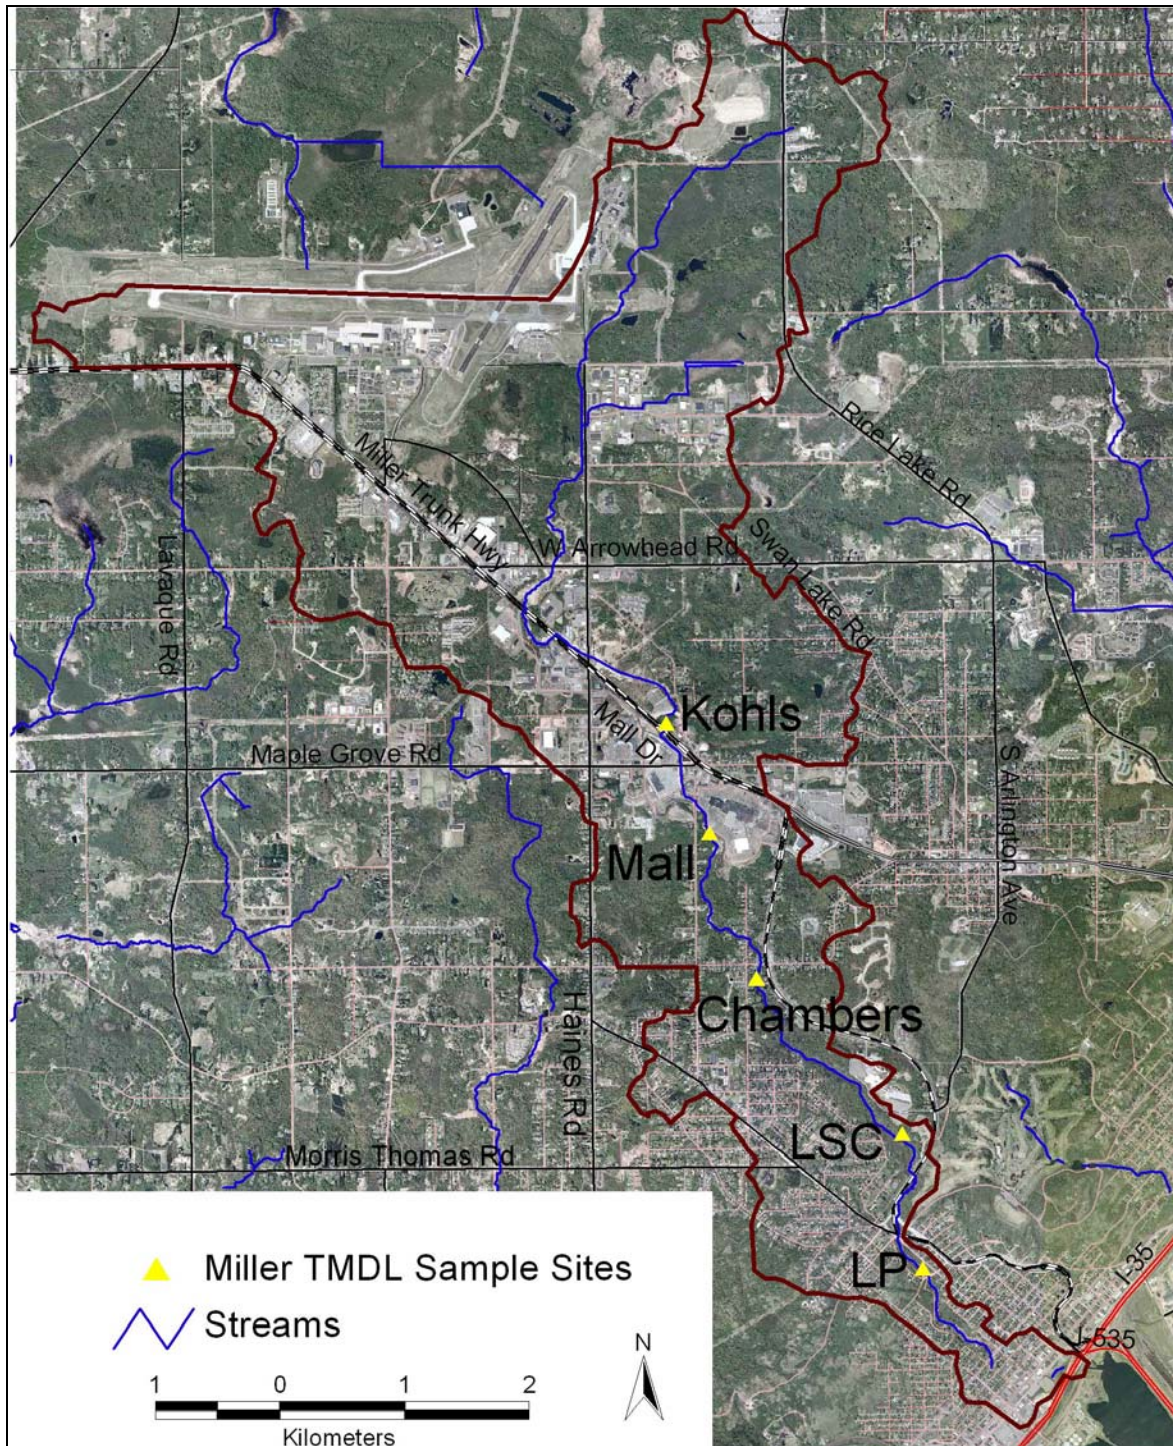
Rice Lake Rd

Miller Trunk Hwy

W Arrowhead Rd

Swan Lake Rd

Lavaque Rd

Kohls

Mall Dr

Maple Grove Rd

S Arlington Ave

Mall

Chambers

Haines Rd

LSC

Morris Thomas Rd

LP

I-35

I-535

Miller TMDL Sample Sites

Streams

N

1 0 1 2

Kilometers